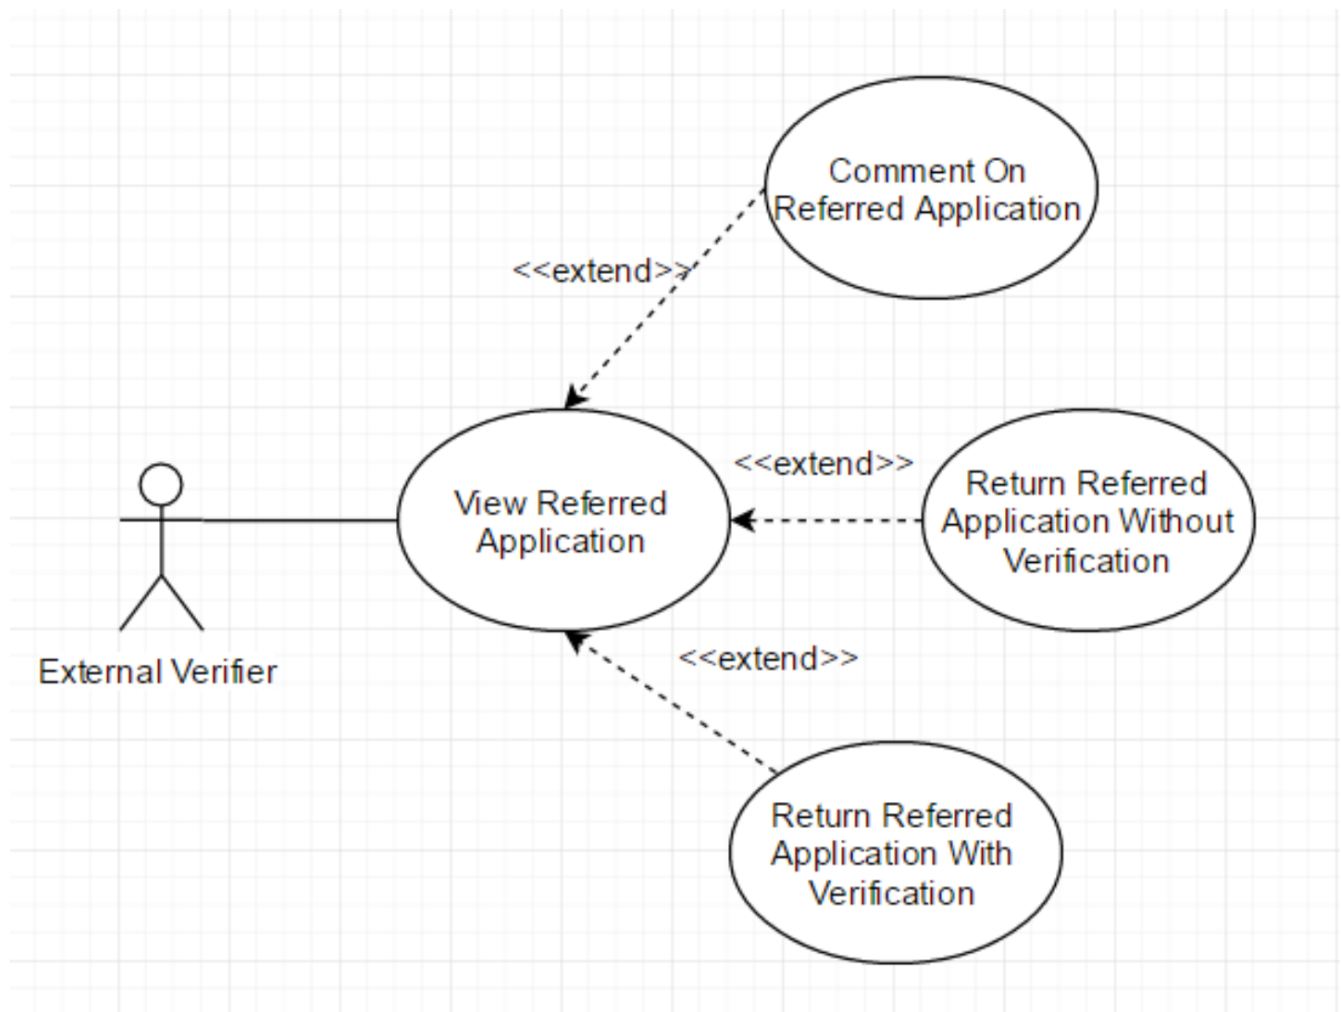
Comment On Referred Application

<<extend>>

View Referred Application

<<extend>>

Return Referred Application Without Verification

External Verifier

<<extend>>

Return Referred Application With Verification